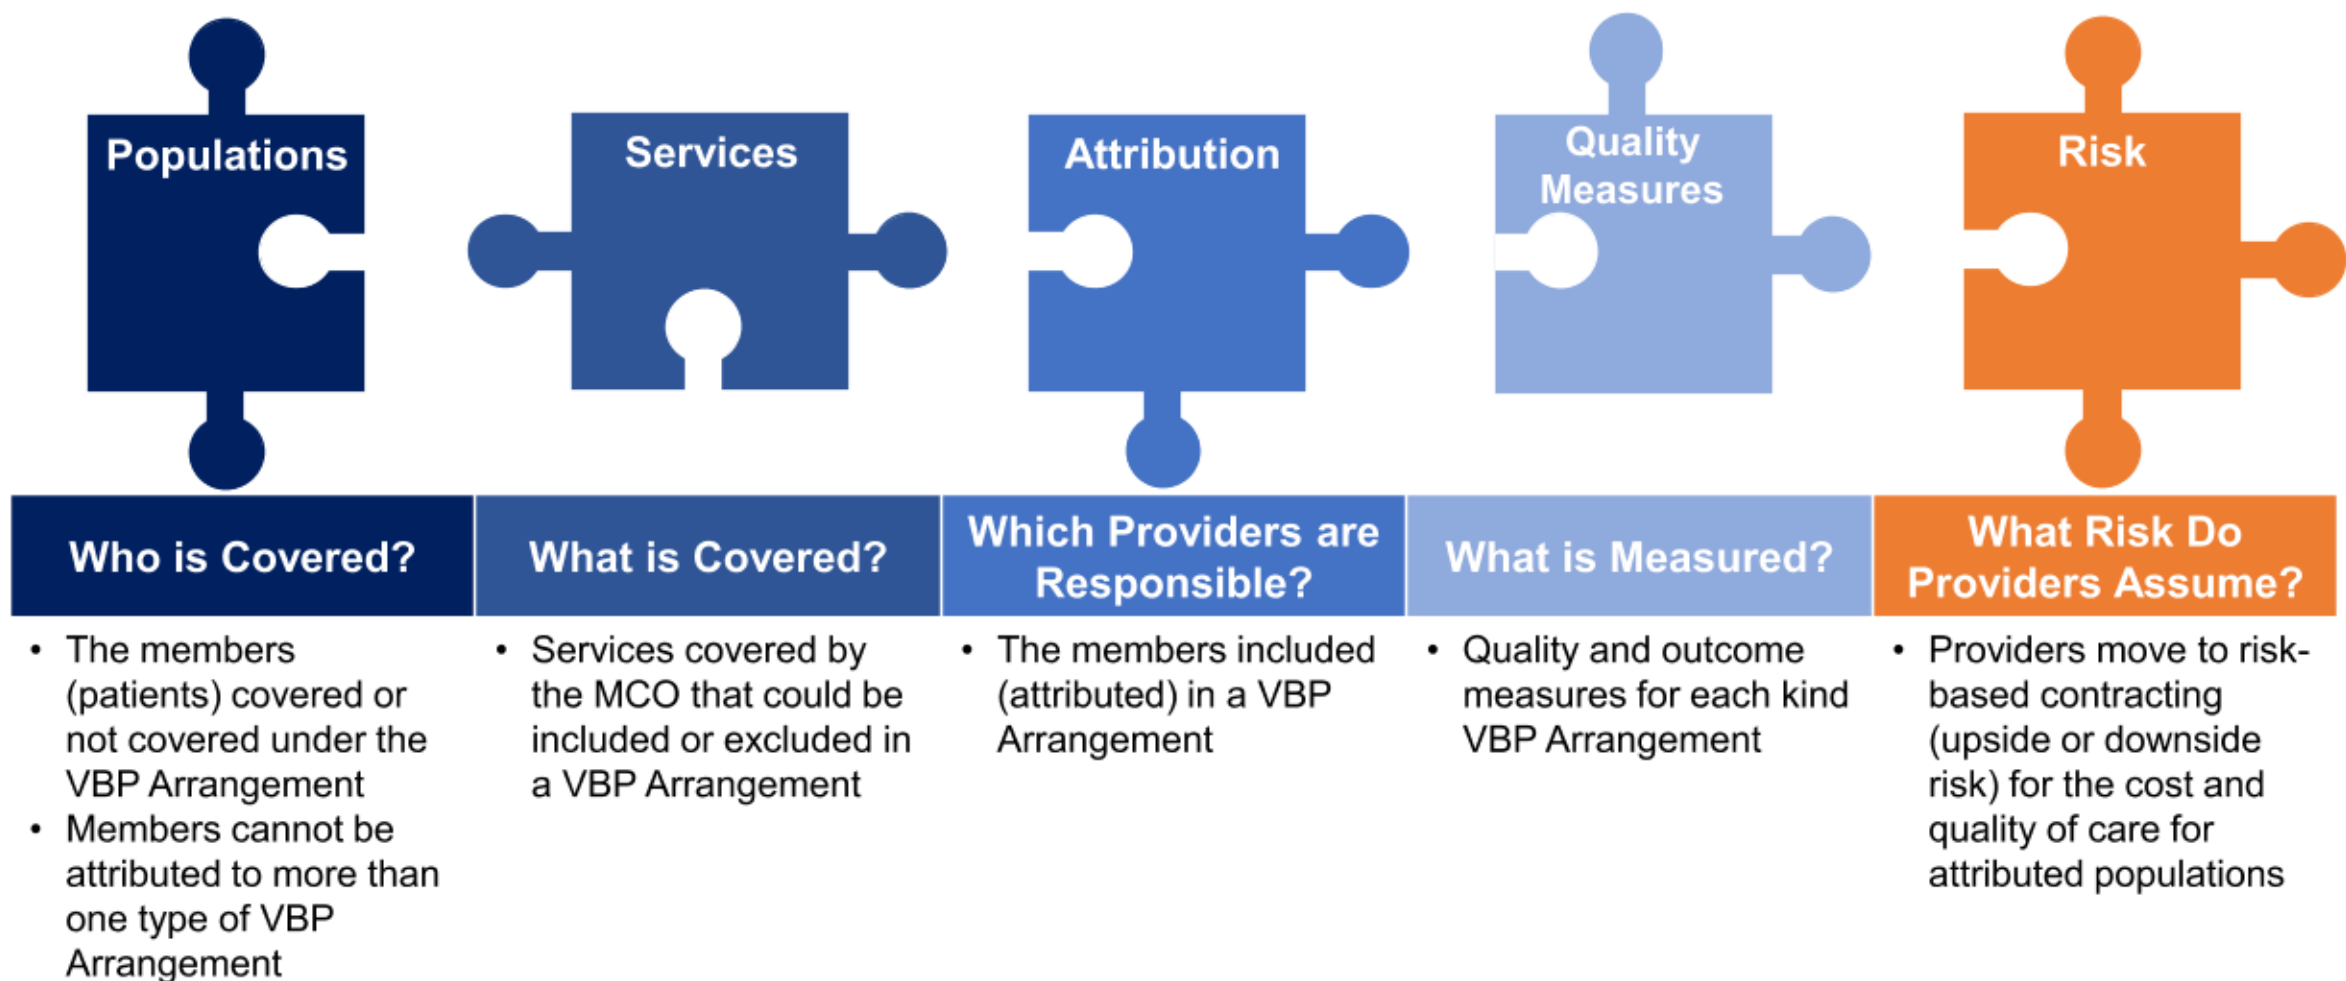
Populations

Services

Attribution

Quality Measures

Risk

Who is Covered?

What is Covered?

Which Providers are Responsible?

What is Measured?

What Risk Do Providers Assume?

- The members (patients) covered or not covered under the VBP Arrangement
- Members cannot be attributed to more than one type of VBP Arrangement

- Services covered by the MCO that could be included or excluded in a VBP Arrangement

- The members included (attributed) in a VBP Arrangement

- Quality and outcome measures for each kind VBP Arrangement

- Providers move to risk-based contracting (upside or downside risk) for the cost and quality of care for attributed populations